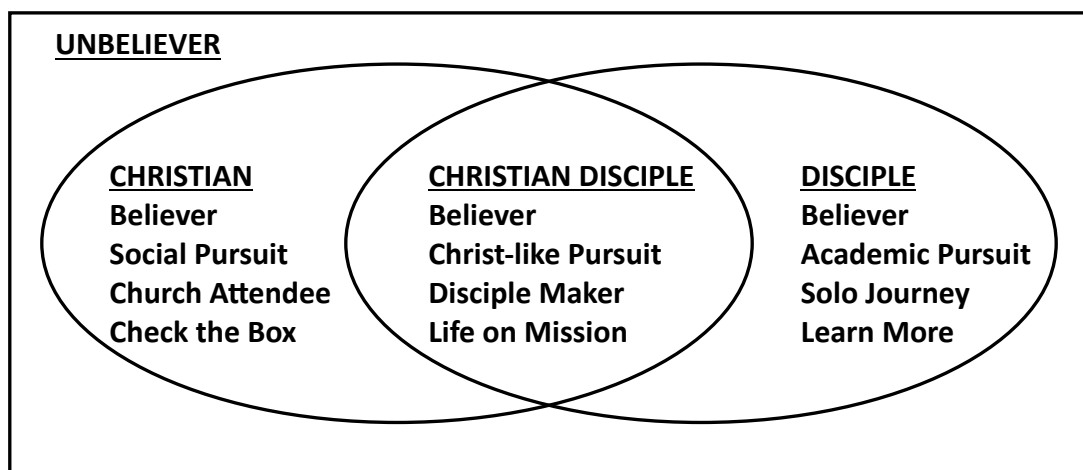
UNBELIEVER

CHRISTIAN
Believer
Social Pursuit
Church Attendee
Check the Box

CHRISTIAN DISCIPLE
Believer
Christ-like Pursuit
Disciple Maker
Life on Mission

DISCIPLE
Believer
Academic Pursuit
Solo Journey
Learn More